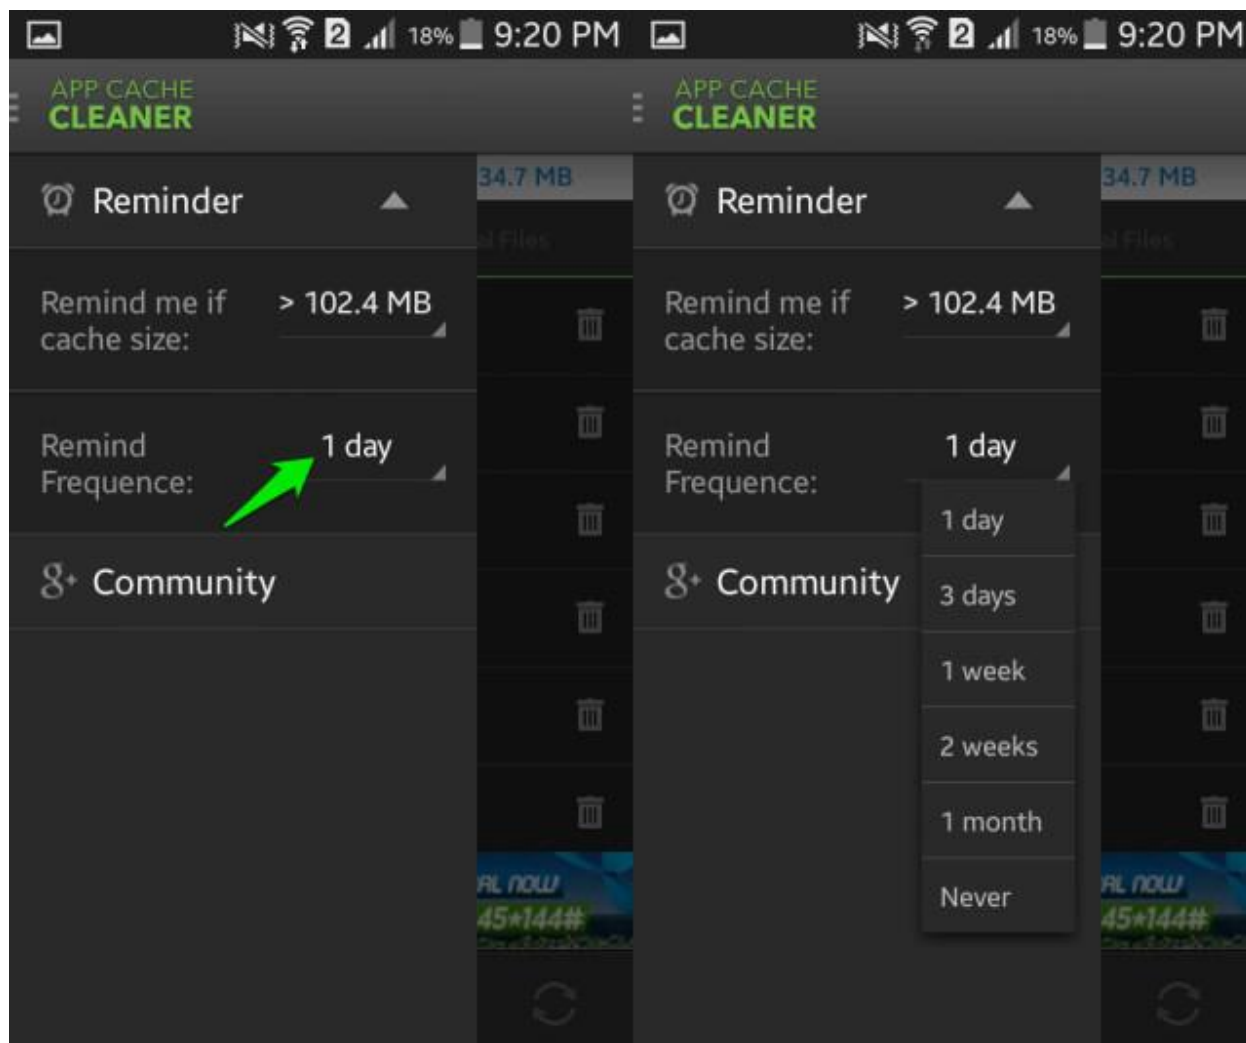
2 18% 9:20 PM

APP CACHE
CLEANER

Reminder

34.7 MB

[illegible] Files

Remind me if cache size: > 102.4 MB

Remind Frequence: 1 day

Community

RL now
45*144#
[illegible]

2 18% 9:20 PM

APP CACHE
CLEANER

Reminder

34.7 MB

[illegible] Files

Remind me if cache size: > 102.4 MB

Remind Frequence: 1 day

1 day
3 days
1 week
2 weeks
1 month
Never

Community

RL now
45*144#
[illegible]